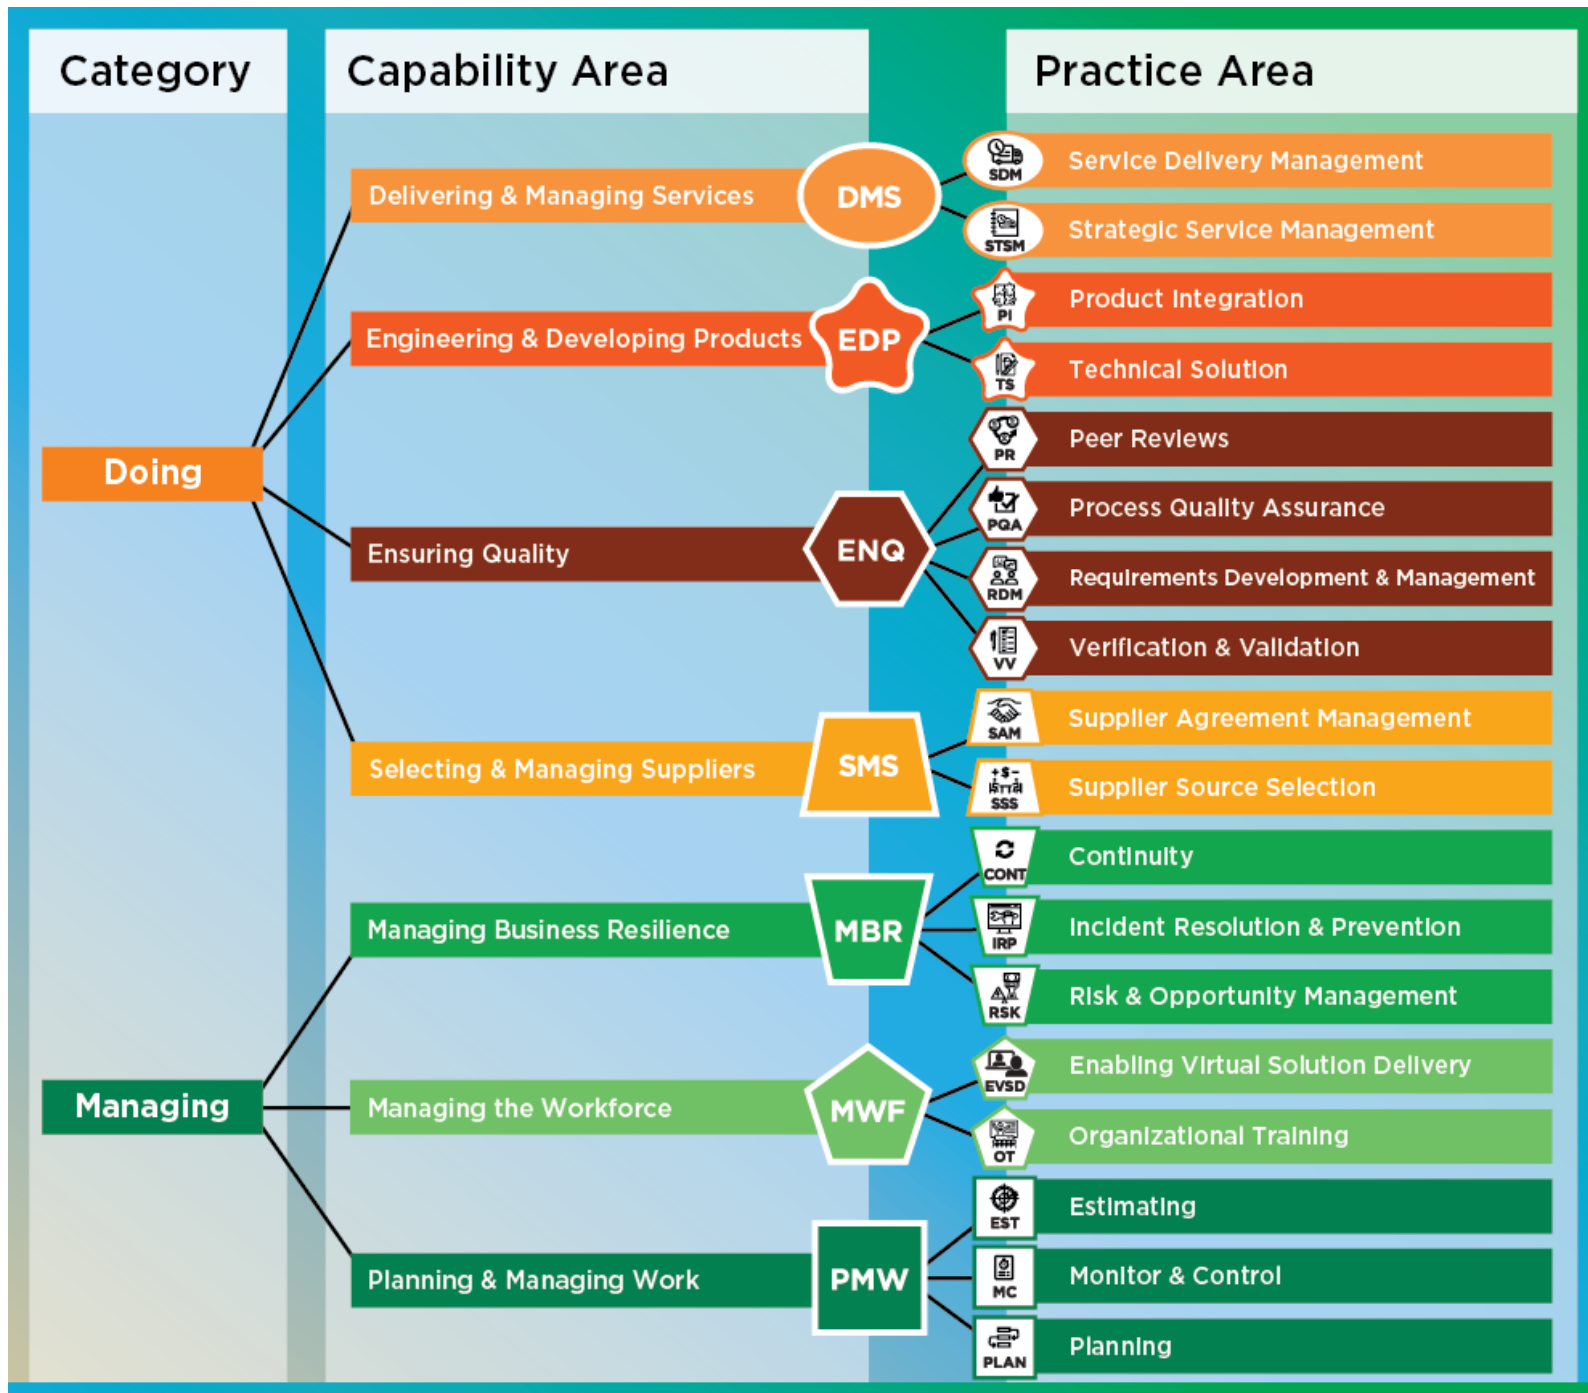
Category

Capability Area

Practice Area

Doing

Managing

Delivering & Managing Services

DMS

Engineering & Developing Products

EDP

Ensuring Quality

ENQ

Selecting & Managing Suppliers

SMS

Managing Business Resilience

MBR

Managing the Workforce

MWF

Planning & Managing Work

PMW

SDM Service Delivery Management

STSM Strategic Service Management

PI Product Integration

TS Technical Solution

PR Peer Reviews

PQA Process Quality Assurance

RDM Requirements Development & Management

VV Verification & Validation

SAM Supplier Agreement Management

SSS Supplier Source Selection

CONT Continuity

IRP Incident Resolution & Prevention

RSK Risk & Opportunity Management

EVSD Enabling Virtual Solution Delivery

OT Organizational Training

EST Estimating

MC Monitor & Control

PLAN Planning